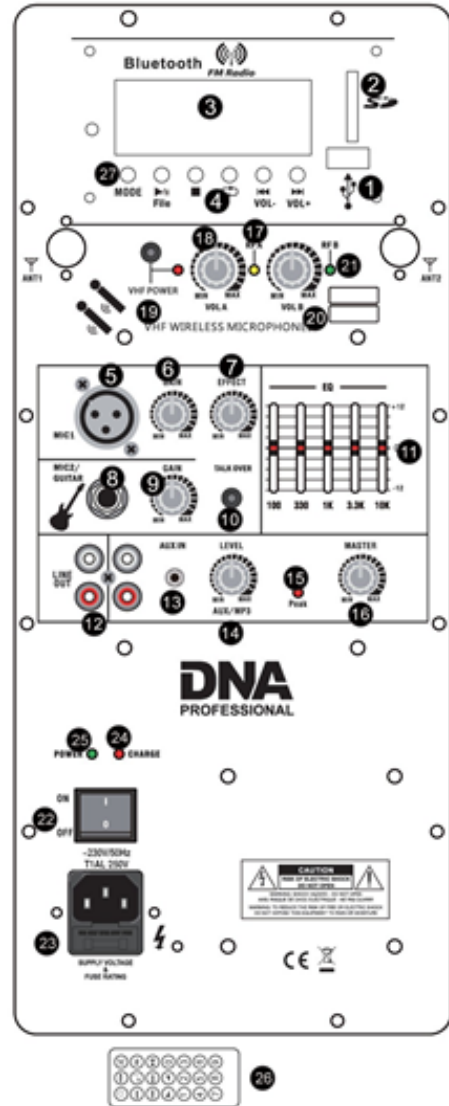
Bluetooth FM Radio
2
3
SD
27 MODE
File
4
VOL-
VOL+
1
17
RFA
RFB
18
21
ANT1
ANT2
VHF POWER
MIN MAX
VOL A
MIN MAX
VOL B
19
VHF WIRELESS MICROPHONE
20
5
6
GAIN
7
EFFECT
EQ
+12
0
-12
MIC1
MIN MAX
MIN MAX
11
MIC2/ GUITAR
8
9
GAIN
TALK OVER
MIN MAX
10
100
330
1K
3.3K
10K
LINE OUT
AUX IN
LEVEL
MASTER
13
MIN MAX
15
Peak
MIN MAX
12
AUX/MP3
14
16
DNA
PROFESSIONAL
25
POWER
24
CHARGE
ON
22
OFF
~230V/50Hz
T1AL 250V
CAUTION
RISK OF ELECTRIC SHOCK
DO NOT OPEN
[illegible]
23
SUPPLY VOLTAGE & FUSE RATING
CE
26